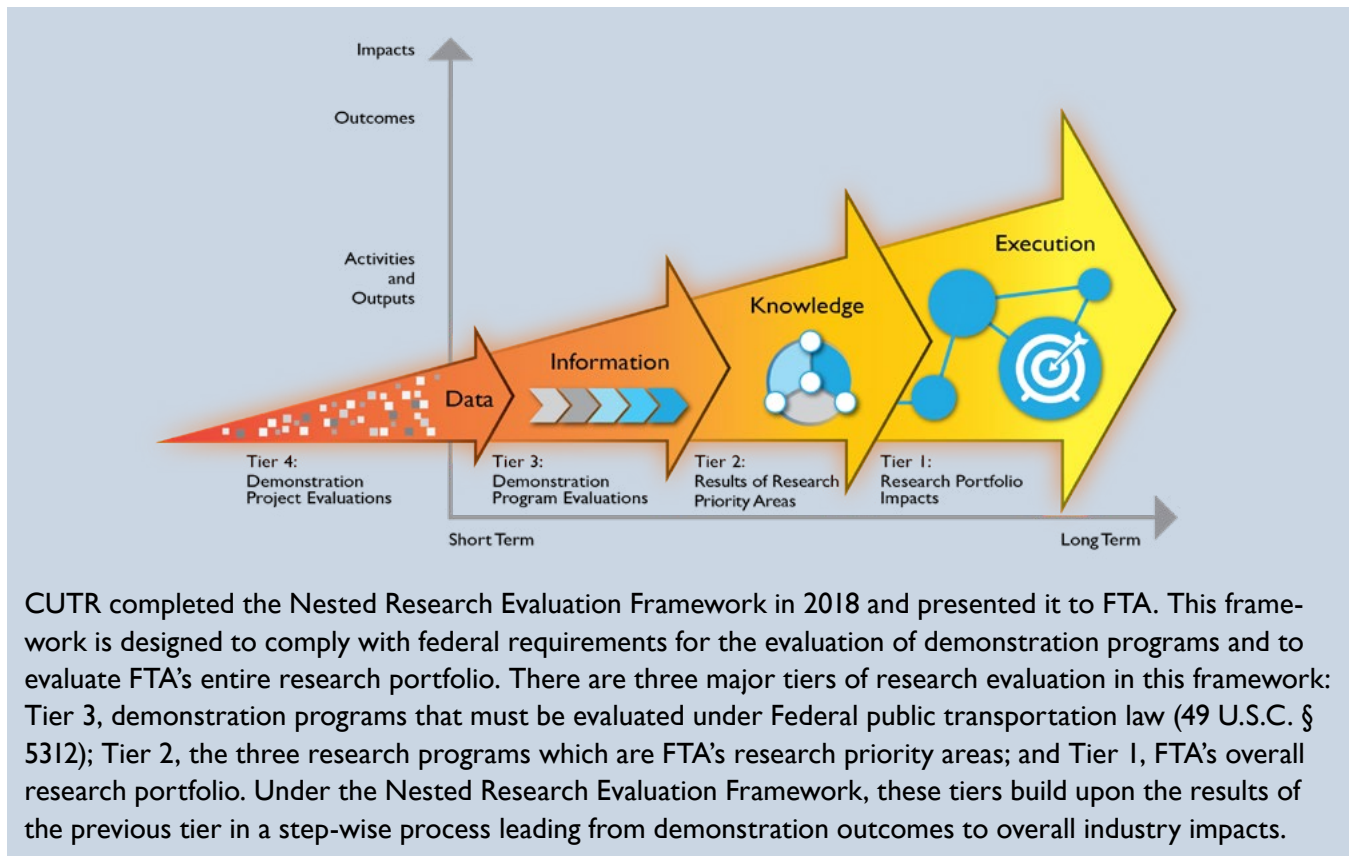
Impacts

Outcomes

Activities and Outputs

Data

Information

Knowledge

Execution

Tier 4: Demonstration Project Evaluations

Tier 3: Demonstration Program Evaluations

Tier 2: Results of Research Priority Areas

Tier 1: Research Portfolio Impacts

Short Term

Long Term

CUTR completed the Nested Research Evaluation Framework in 2018 and presented it to FTA. This framework is designed to comply with federal requirements for the evaluation of demonstration programs and to evaluate FTA's entire research portfolio. There are three major tiers of research evaluation in this framework: Tier 3, demonstration programs that must be evaluated under Federal public transportation law (49 U.S.C. § 5312); Tier 2, the three research programs which are FTA's research priority areas; and Tier 1, FTA's overall research portfolio. Under the Nested Research Evaluation Framework, these tiers build upon the results of the previous tier in a step-wise process leading from demonstration outcomes to overall industry impacts.